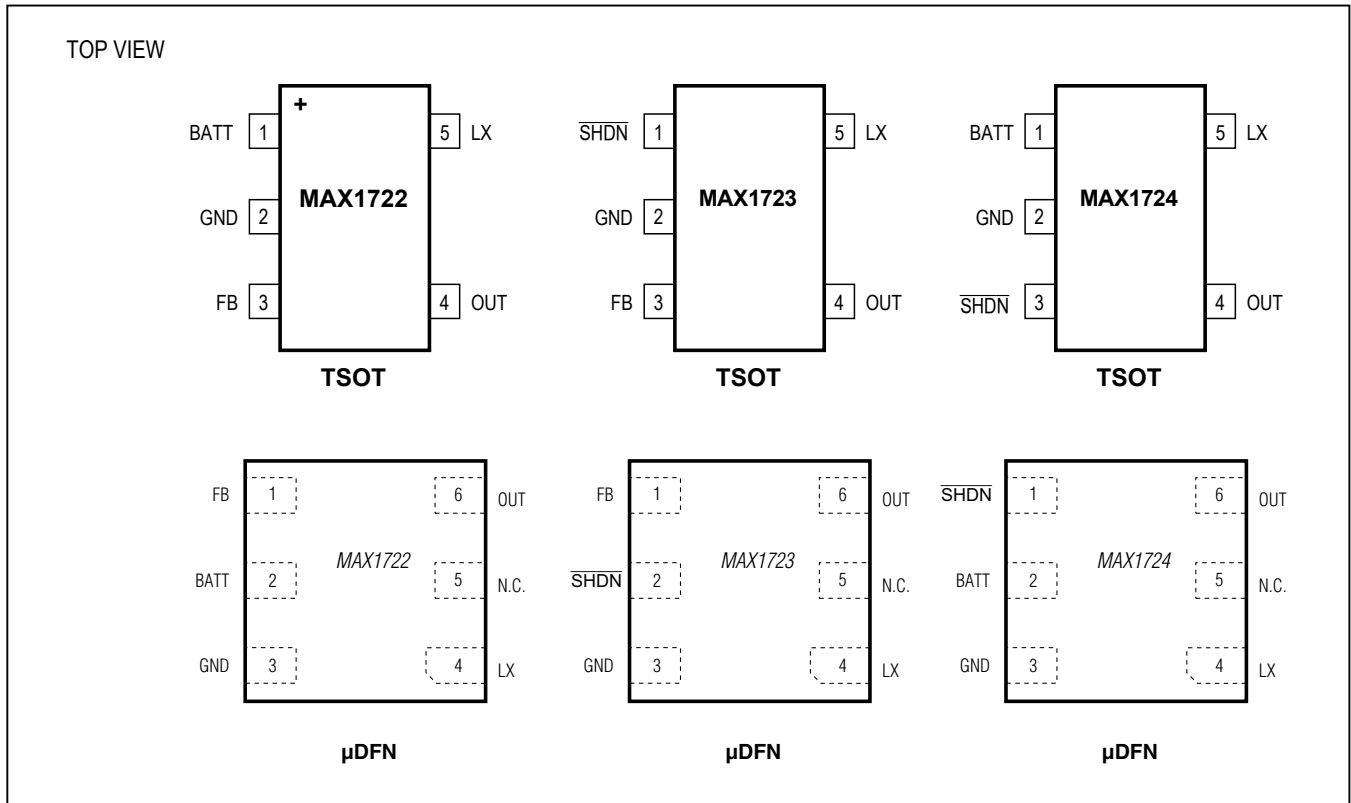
TOP VIEW

+

BATT 1
GND 2
FB 3
5 LX
4 OUT
MAX1722
TSOT

$\overline{SHDN}$ 1
GND 2
FB 3
5 LX
4 OUT
MAX1723
TSOT

BATT 1
GND 2
$\overline{SHDN}$ 3
5 LX
4 OUT
MAX1724
TSOT

FB 1
BATT 2
GND 3
6 OUT
5 N.C.
4 LX
MAX1722
μDFN

FB 1
$\overline{SHDN}$ 2
GND 3
6 OUT
5 N.C.
4 LX
MAX1723
μDFN

$\overline{SHDN}$ 1
BATT 2
GND 3
6 OUT
5 N.C.
4 LX
MAX1724
μDFN